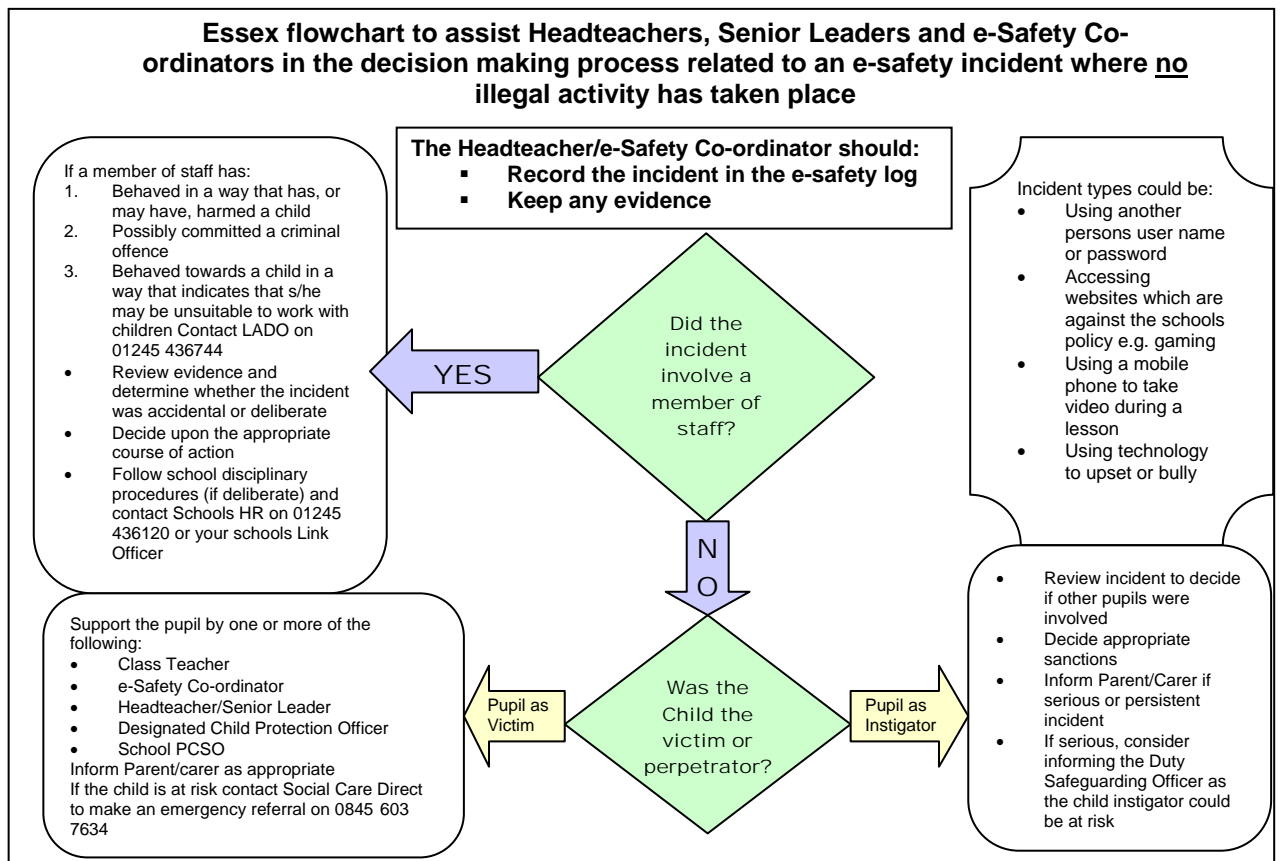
Essex flowchart to assist Headteachers, Senior Leaders and e-Safety Co-ordinators in the decision making process related to an e-safety incident where no illegal activity has taken place

The Headteacher/e-Safety Co-ordinator should:
▪ Record the incident in the e-safety log
▪ Keep any evidence

If a member of staff has:
1. Behaved in a way that has, or may have, harmed a child
2. Possibly committed a criminal offence
3. Behaved towards a child in a way that indicates that s/he may be unsuitable to work with children Contact LADO on 01245 436744
• Review evidence and determine whether the incident was accidental or deliberate
• Decide upon the appropriate course of action
• Follow school disciplinary procedures (if deliberate) and contact Schools HR on 01245 436120 or your schools Link Officer

YES

Did the incident involve a member of staff?

Incident types could be:
• Using another persons user name or password
• Accessing websites which are against the schools policy e.g. gaming
• Using a mobile phone to take video during a lesson
• Using technology to upset or bully

NO

Support the pupil by one or more of the following:
• Class Teacher
• e-Safety Co-ordinator
• Headteacher/Senior Leader
• Designated Child Protection Officer
• School PCSO
Inform Parent/carer as appropriate
If the child is at risk contact Social Care Direct to make an emergency referral on 0845 603 7634

Pupil as Victim

Was the Child the victim or perpetrator?

Pupil as Instigator

• Review incident to decide if other pupils were involved
• Decide appropriate sanctions
• Inform Parent/Carer if serious or persistent incident
• If serious, consider informing the Duty Safeguarding Officer as the child instigator could be at risk